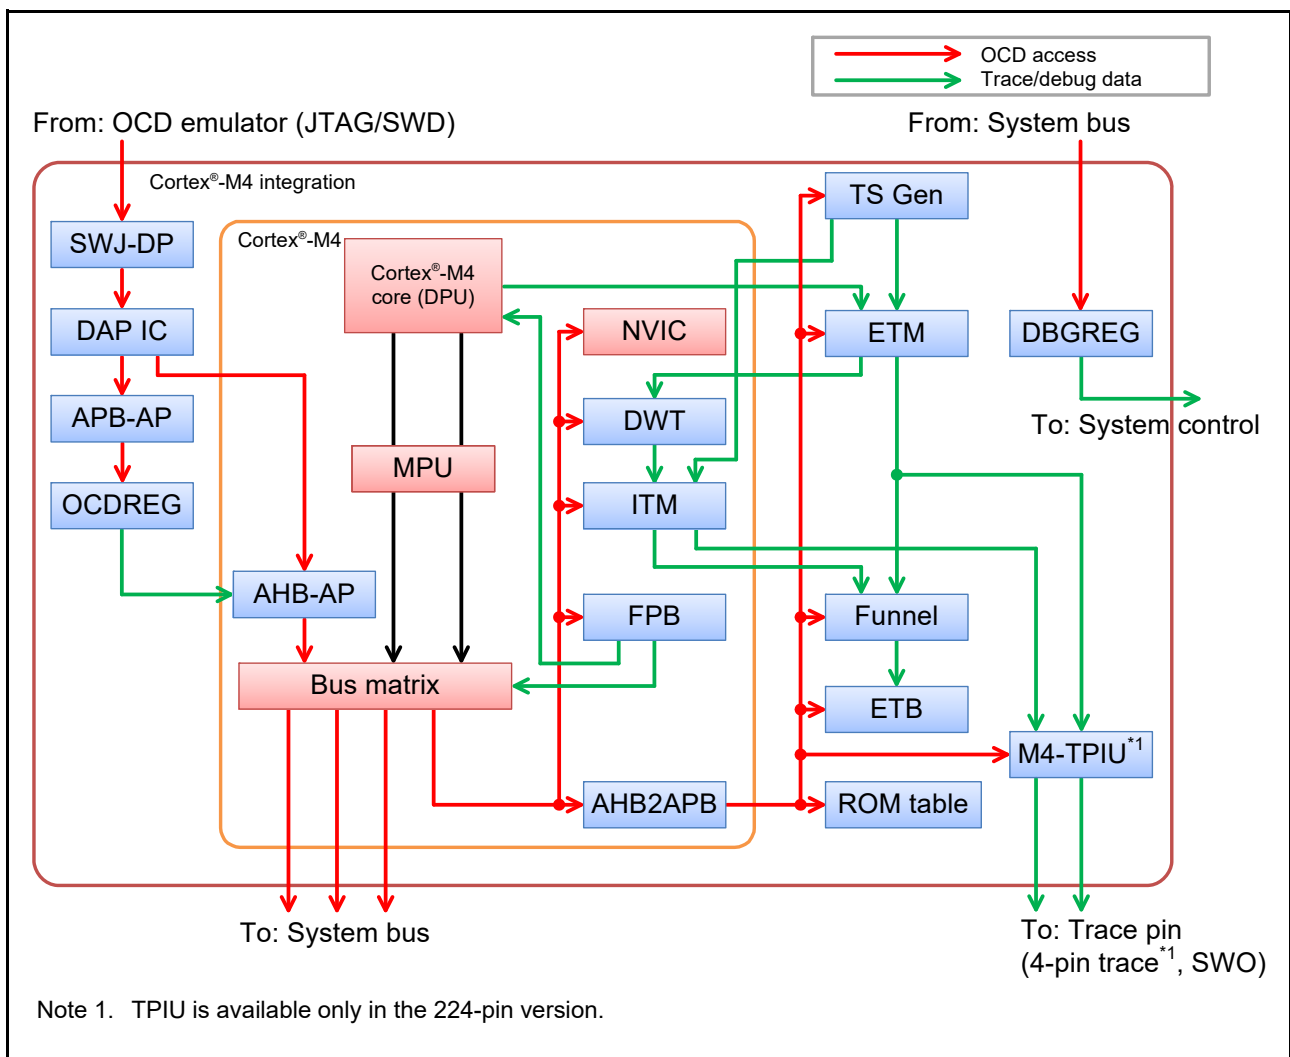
OCD access
Trace/debug data

From: OCD emulator (JTAG/SWD)

From: System bus

Cortex®-M4 integration

SWJ-DP

DAP IC

APB-AP

OCDREG

Cortex®-M4

Cortex®-M4 core (DPU)

MPU

NVIC

DWT

ITM

FPB

AHB-AP

Bus matrix

AHB2APB

TS Gen

ETM

DBGREG

To: System control

Funnel

ETB

M4-TPIU$^{*1}$

ROM table

To: System bus

To: Trace pin (4-pin trace$^{*1}$, SWO)

Note 1. TPIU is available only in the 224-pin version.